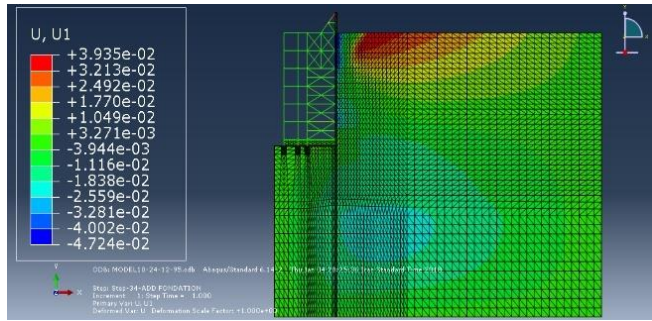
U, U1
+3.935e-02
+3.213e-02
+2.492e-02
+1.770e-02
+1.049e-02
+3.271e-03
-3.944e-03
-1.116e-02
-1.838e-02
-2.559e-02
-3.281e-02
-4.002e-02
-4.724e-02

ODB: MODEL10-24-12-95.odb Abaqus/Standard 6.14-2 Thu Jan 24 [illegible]
Step: Step-34-ADD FONDATION
Increment 1: Step Time = 1.000
Primary Var: U, U1
Deformed Var: U Deformation Scale Factor: +1.000e+00